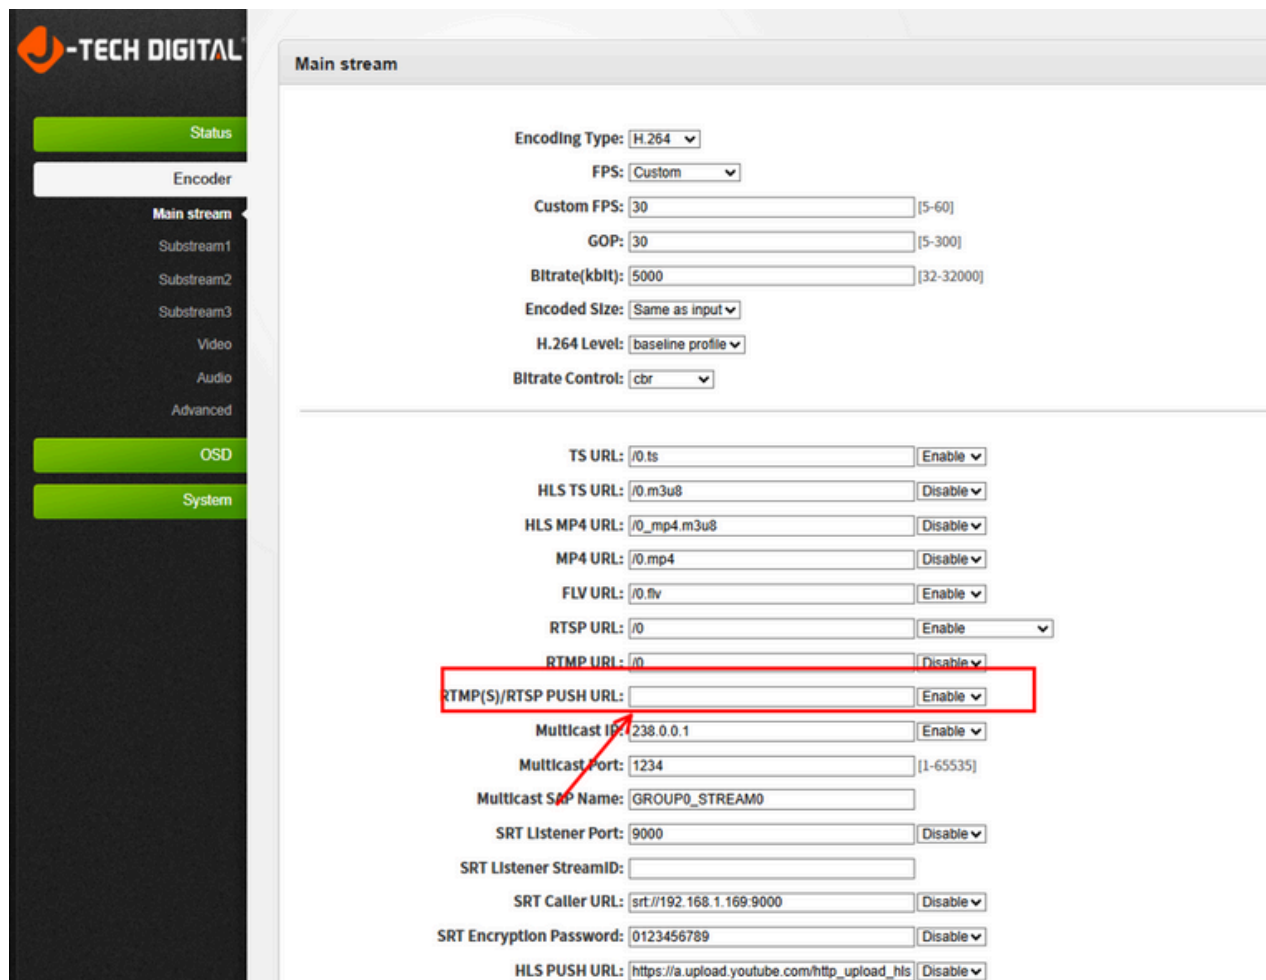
J-TECH DIGITAL

Status
Encoder
Main stream
Substream1
Substream2
Substream3
Video
Audio
Advanced
OSD
System

Main stream

Encoding Type: H.264
FPS: Custom
Custom FPS: 30 [5-60]
GOP: 30 [5-300]
Bitrate(kbit): 5000 [32-32000]
Encoded Size: Same as input
H.264 Level: baseline profile
Bitrate Control: cbr

TS URL: /0.ts Enable
HLS TS URL: /0.m3u8 Disable
HLS MP4 URL: /0_mp4.m3u8 Disable
MP4 URL: /0.mp4 Disable
FLV URL: /0.flv Enable
RTSP URL: /0 Enable
RTMP URL: /0 Disable
RTMP(S)/RTSP PUSH URL: Enable
Multicast IP: 238.0.0.1 Enable
Multicast Port: 1234 [1-65535]
Multicast SAP Name: GROUP0_STREAM0
SRT Listener Port: 9000 Disable
SRT Listener StreamID:
SRT Caller URL: srt://192.168.1.169:9000 Disable
SRT Encryption Password: 0123456789 Disable
HLS PUSH URL: https://a.upload.youtube.com/http_upload_hls Disable